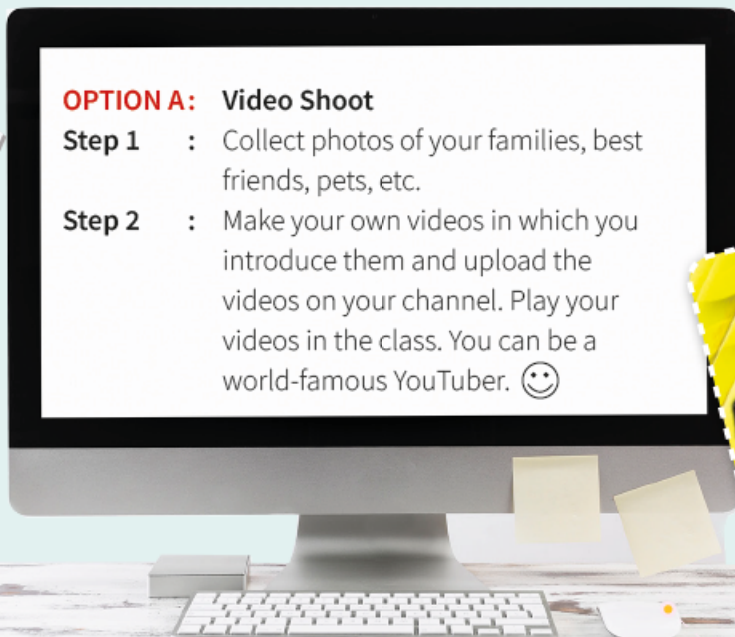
OPTION A: Video Shoot

Step 1 : Collect photos of your families, best friends, pets, etc.

Step 2 : Make your own videos in which you introduce them and upload the videos on your channel. Play your videos in the class. You can be a world-famous YouTuber. ☺